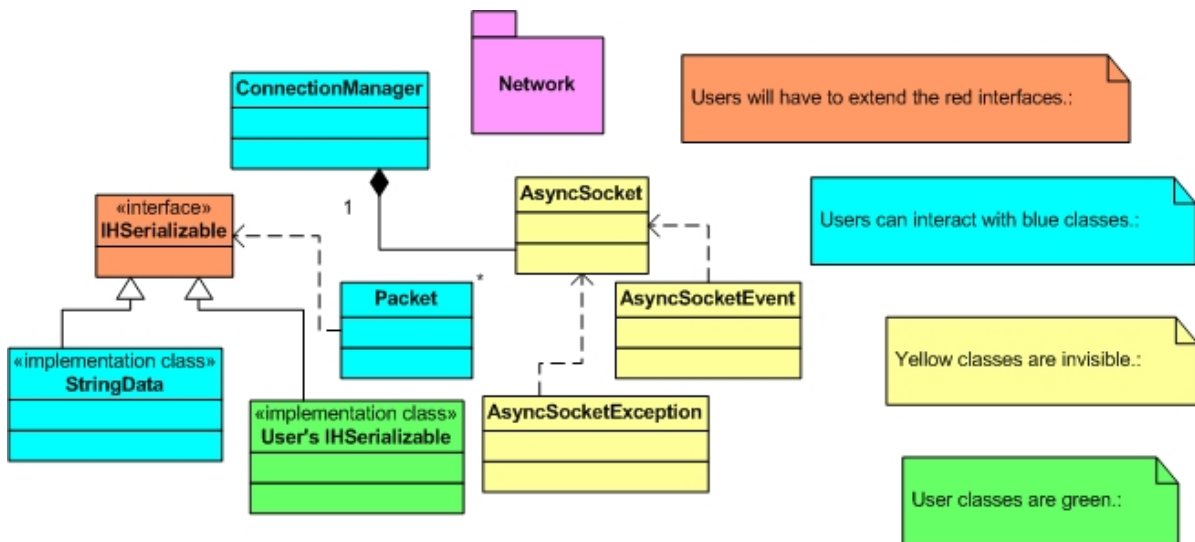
Network

ConnectionManager

Users will have to extend the red interfaces.:

«interface»
IHSerializable

1

AsyncSocket

*

Users can interact with blue classes.:

Packet

AsyncSocketEvent

«implementation class»
StringData

Yellow classes are invisible.:

«implementation class»
User's IHSerializable

AsyncSocketException

User classes are green.: